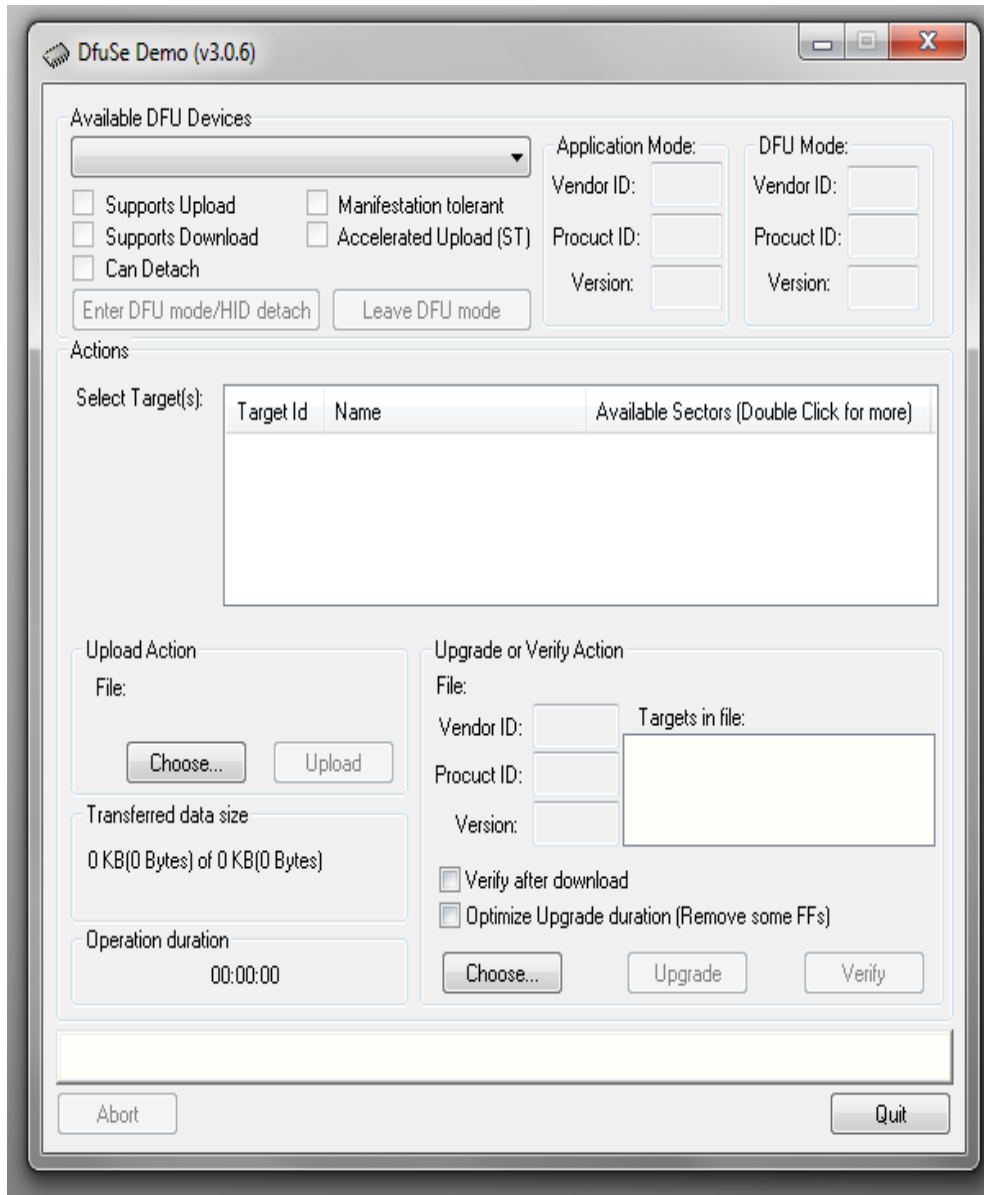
DfuSe Demo (v3.0.6)

Available DFU Devices

Supports Upload
Supports Download
Can Detach
Manifestation tolerant
Accelerated Upload (ST)

Enter DFU mode/HID detach
Leave DFU mode

Application Mode:
Vendor ID:
Procuct ID:
Version:

DFU Mode:
Vendor ID:
Procuct ID:
Version:

Actions

Select Target(s):

| Target Id | Name | Available Sectors (Double Click for more) |
|---|---|---|

Upload Action
File:
Choose...
Upload

Transferred data size
0 KB(0 Bytes) of 0 KB(0 Bytes)

Operation duration
00:00:00

Upgrade or Verify Action
File:
Vendor ID:
Procuct ID:
Version:
Targets in file:

Verify after download
Optimize Upgrade duration (Remove some FFs)

Choose...
Upgrade
Verify

Abort
Quit